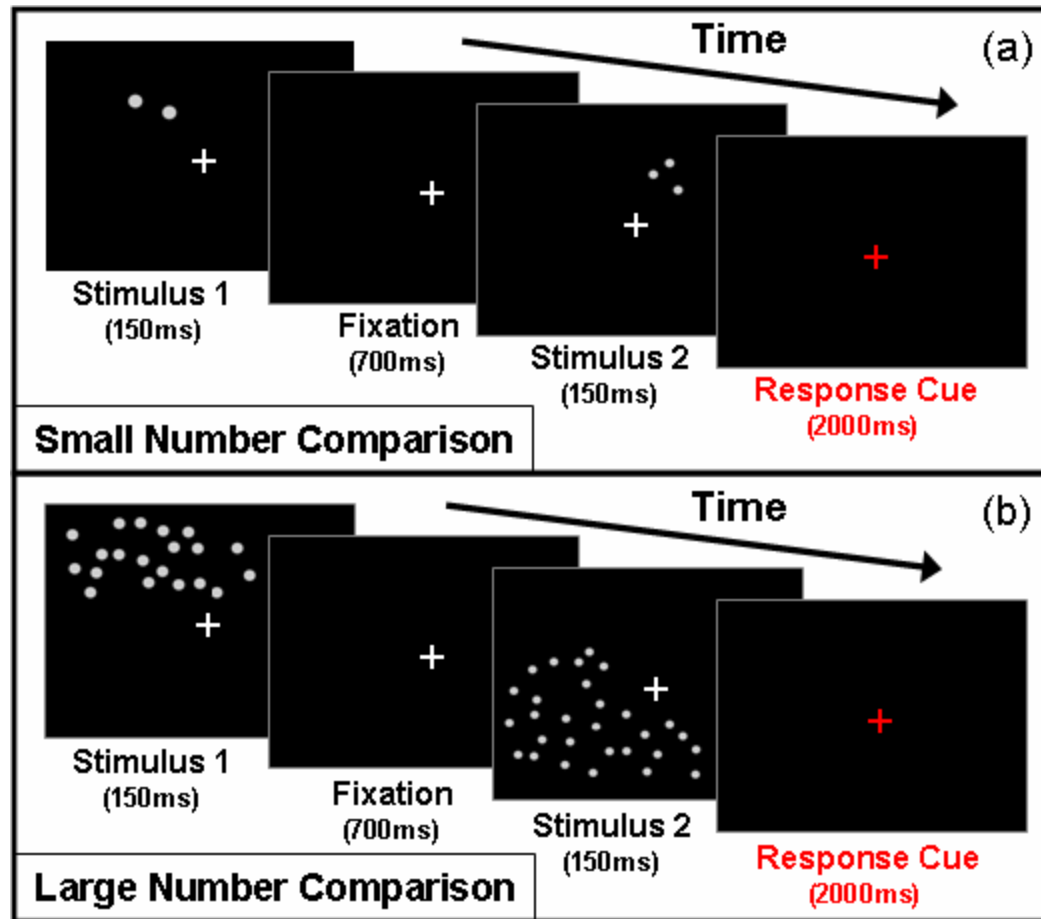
Time

(a)

Stimulus 1
(150ms)

Fixation
(700ms)

Stimulus 2
(150ms)

Response Cue
(2000ms)

Small Number Comparison

Time

(b)

Stimulus 1
(150ms)

Fixation
(700ms)

Stimulus 2
(150ms)

Response Cue
(2000ms)

Large Number Comparison